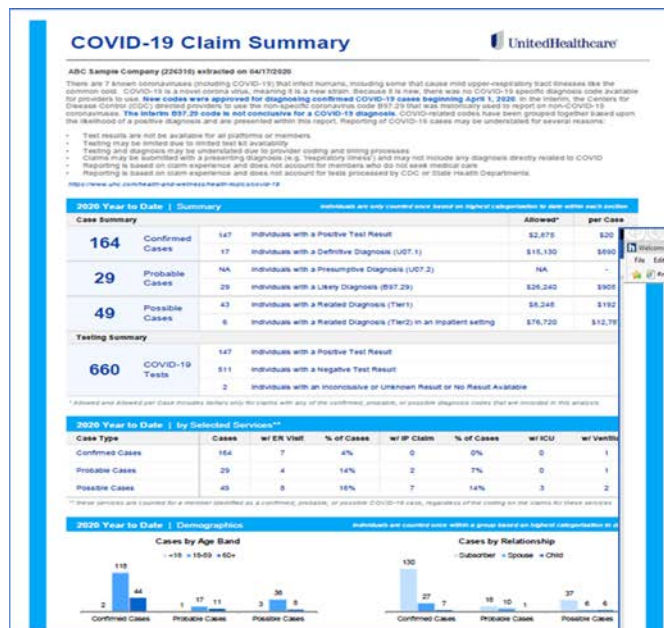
COVID-19 Claim Summary

UnitedHealthcare

ABC Sample Company (226310) extracted on 04/17/2020

There are 7 known coronaviruses (including COVID-19) that infect humans, including some that cause mild upper-respiratory tract illnesses like the common cold. COVID-19 is a novel corona virus, meaning it is a new strain. Because it is new, there was no COVID-19 specific diagnosis code available for providers to use. New codes were approved for diagnosing confirmed COVID-19 cases beginning April 1, 2020. In the interim, the Centers for Disease Control (CDC) directed providers to use the non-specific coronavirus code B97.29 that was historically used to report on non-COVID-19 coronaviruses. The interim B97.29 code is not conclusive for a COVID-19 diagnosis. COVID-related codes have been grouped together based upon the likelihood of a positive diagnosis and are presented within this report. Reporting of COVID-19 cases may be understated for several reasons:

- Test results are not be available for all platforms or members
- Testing may be limited due to limited test kit availability
- Testing and diagnoses may be understated due to provider coding and billing processes
- Claims may be submitted with a presenting diagnosis (e.g. 'respiratory illness') and may not include any diagnosis directly related to COVID
- Reporting is based on claim experience and does not account for members who do not seek medical care
- Reporting is based on claim experience and does not account for tests processed by CDC or State Health Departments

https://www.uhc.com/health-and-wellness/health-topics/covid-19

2020 Year to Date | Summary — Individuals are only counted once based on highest categorization to date within each section

| Case Summary | | | | Allowed* | per Case |
|---|---|---|---|---|---|
| 164 | Confirmed Cases | 147 | Individuals with a Positive Test Result | $2,675 | $20 |
| | | 17 | Individuals with a Definitive Diagnosis (U07.1) | $15,130 | $890 |
| 29 | Probable Cases | NA | Individuals with a Presumptive Diagnosis (U07.2) | NA | - |
| | | 29 | Individuals with a Likely Diagnosis (B97.29) | $26,240 | $905 |
| 49 | Possible Cases | 43 | Individuals with a Related Diagnosis (Tier1) | $8,248 | $192 |
| | | 6 | Individuals with a Related Diagnosis (Tier2) in an inpatient setting | $76,720 | $12,78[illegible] |

| Testing Summary | | | |
|---|---|---|---|
| 660 | COVID-19 Tests | 147 | Individuals with a Positive Test Result |
| | | 511 | Individuals with a Negative Test Result |
| | | 2 | Individuals with an Inconclusive or Unknown Result or No Result Available |

* Allowed and Allowed per Case includes dollars only for claims with any of the confirmed, probable, or possible diagnosis codes that are included in this analysis

2020 Year to Date | by Selected Services**

| Case Type | Cases | w/ ER Visit | % of Cases | w/ IP Claim | % of Cases | w/ ICU | w/ Ventil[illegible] |
|---|---|---|---|---|---|---|---|
| Confirmed Cases | 164 | 7 | 4% | 0 | 0% | 0 | 1 |
| Probable Cases | 29 | 4 | 14% | 2 | 7% | 0 | 1 |
| Possible Cases | 49 | 8 | 16% | 7 | 14% | 3 | 2 |

** these services are counted for a member identified as a confirmed, probable, or possible COVID-19 case, regardless of the coding on the claims for these services

2020 Year to Date | Demographics — Individuals are counted once within a group based on highest categorization to d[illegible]

Cases by Age Band
<18 18-59 60+
2 115 44 — Confirmed Cases
1 17 11 — Probable Cases
3 36 8 — Possible Cases

Cases by Relationship
Subscriber Spouse Child
130 27 7 — Confirmed Cases
18 10 1 — Probable Cases
37 6 6 — Possible Cases

Welcom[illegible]
File Edi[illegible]